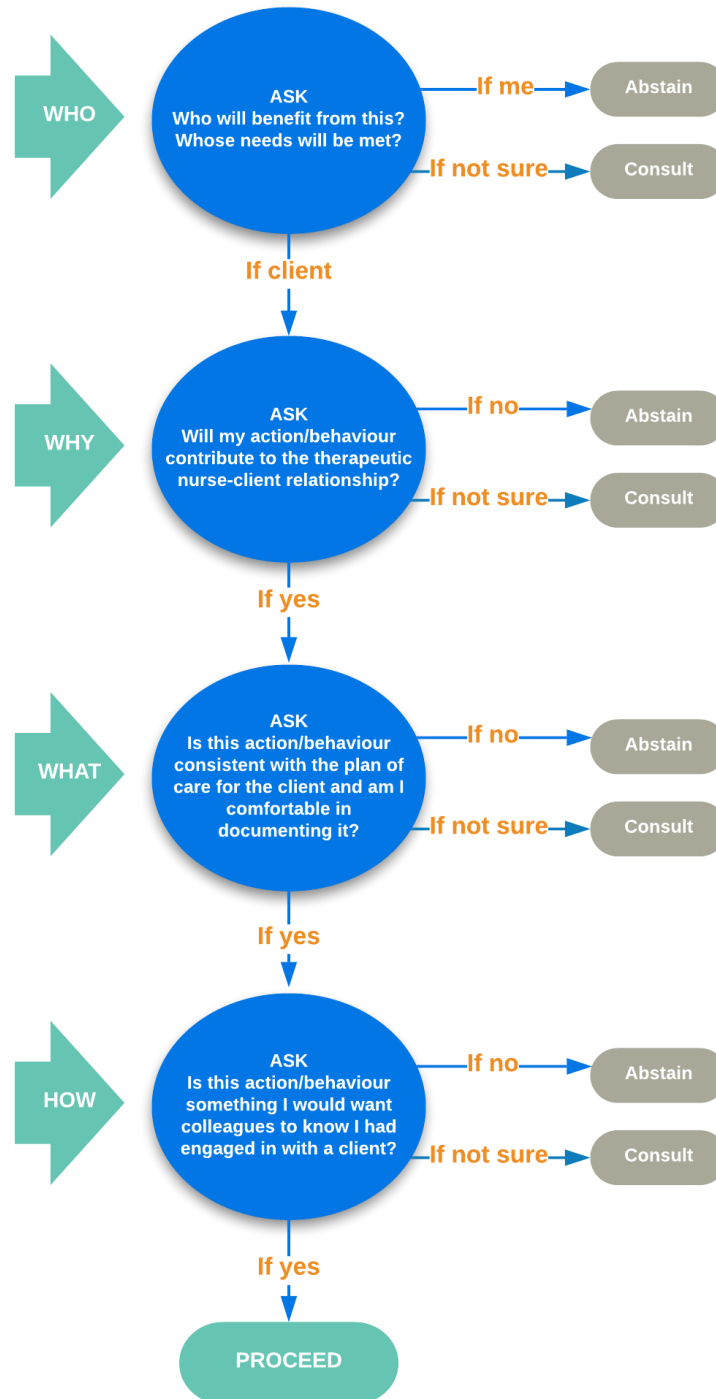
WHO

ASK
Who will benefit from this?
Whose needs will be met?

If me
Abstain

If not sure
Consult

If client

WHY

ASK
Will my action/behaviour contribute to the therapeutic nurse-client relationship?

If no
Abstain

If not sure
Consult

If yes

WHAT

ASK
Is this action/behaviour consistent with the plan of care for the client and am I comfortable in documenting it?

If no
Abstain

If not sure
Consult

If yes

HOW

ASK
Is this action/behaviour something I would want colleagues to know I had engaged in with a client?

If no
Abstain

If not sure
Consult

If yes

PROCEED